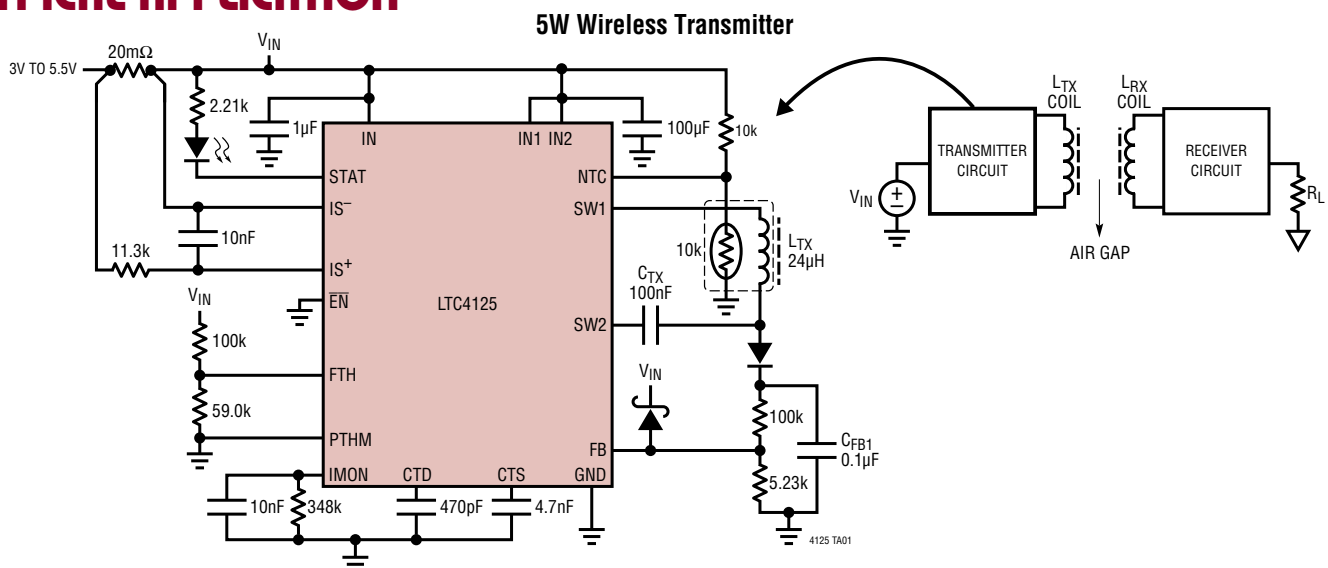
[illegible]

5W Wireless Transmitter

3V TO 5.5V
20mΩ
$V_{IN}$
2.21k
1µF
IN
IN1 IN2
100µF
10k
STAT
NTC
$IS^-$
SW1
10nF
11.3k
$IS^+$
10k
$L_{TX}$
24µH
$C_{TX}$
100nF
$\overline{EN}$
LTC4125
$V_{IN}$
100k
SW2
FTH
$V_{IN}$
59.0k
100k
$C_{FB1}$
0.1µF
PTHM
FB
5.23k
IMON
CTD
CTS
GND
10nF
348k
470pF
4.7nF
4125 TA01

$V_{IN}$
TRANSMITTER CIRCUIT
$L_{TX}$ COIL
$L_{RX}$ COIL
RECEIVER CIRCUIT
$R_L$
AIR GAP